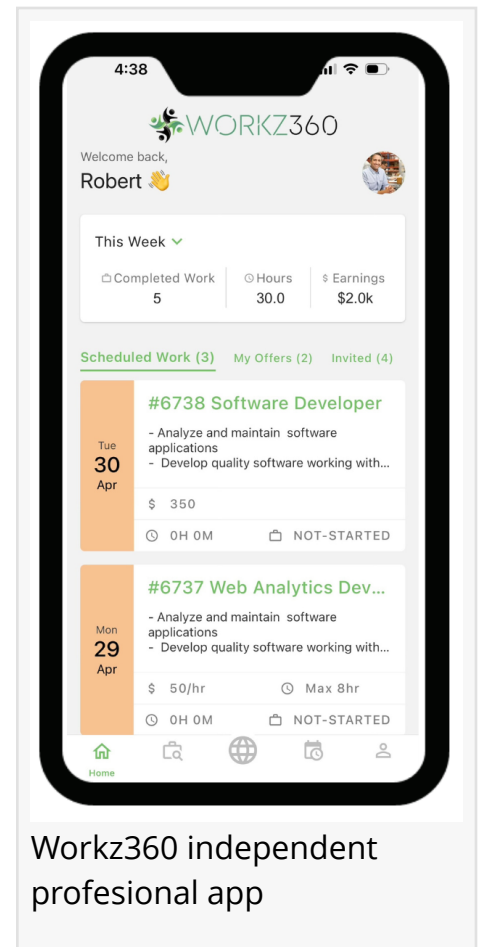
4:38

WORKZ360

Welcome back,
Robert 👋

This Week

Completed Work
5

Hours
30.0

$ Earnings
$2.0k

Scheduled Work (3) My Offers (2) Invited (4)

Tue
30
Apr

#6738 Software Developer

- Analyze and maintain software applications
- Develop quality software working with...

$ 350

0H 0M NOT-STARTED

Mon
29
Apr

#6737 Web Analytics Dev...

- Analyze and maintain software applications
- Develop quality software working with...

$ 50/hr Max 8hr

0H 0M NOT-STARTED

Home

Workz360 independent profesional app